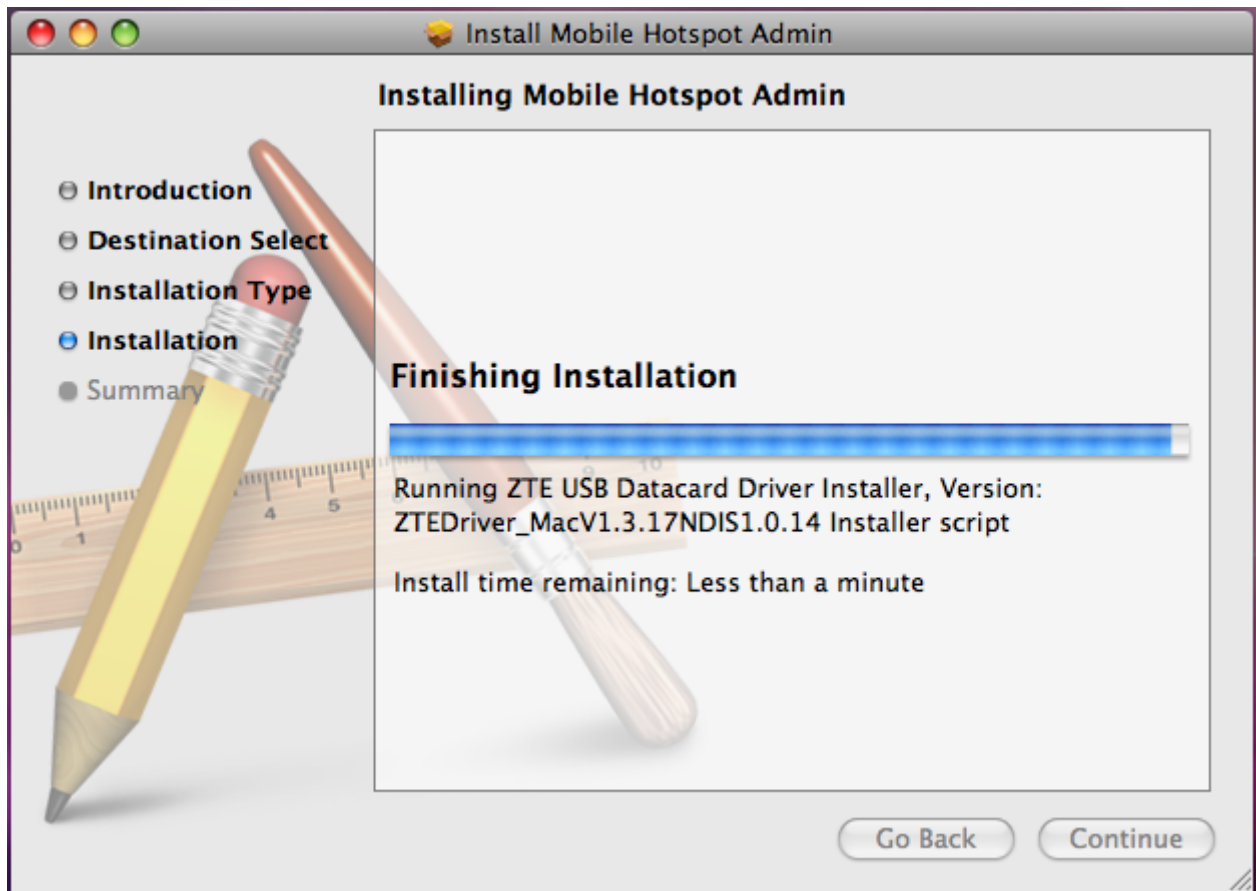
Install Mobile Hotspot Admin

Installing Mobile Hotspot Admin

Introduction
Destination Select
Installation Type
Installation
Summary

Finishing Installation

Running ZTE USB Datacard Driver Installer, Version: ZTEDriver_MacV1.3.17NDIS1.0.14 Installer script

Install time remaining: Less than a minute

Go Back
Continue